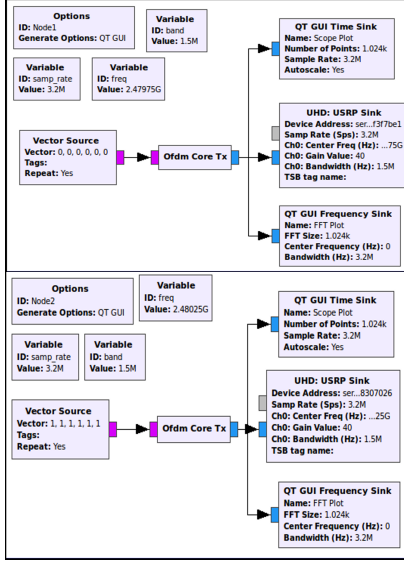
Options
ID: Node1
Generate Options: QT GUI

Variable
ID: band
Value: 1.5M

Variable
ID: samp_rate
Value: 3.2M

Variable
ID: freq
Value: 2.47975G

Vector Source
Vector: 0, 0, 0, 0, 0, 0
Tags:
Repeat: Yes

Ofdm Core Tx

QT GUI Time Sink
Name: Scope Plot
Number of Points: 1.024k
Sample Rate: 3.2M
Autoscale: Yes

UHD: USRP Sink
Device Address: ser...f3f7be1
Samp Rate (Sps): 3.2M
Ch0: Center Freq (Hz): ...75G
Ch0: Gain Value: 40
Ch0: Bandwidth (Hz): 1.5M
TSB tag name:

QT GUI Frequency Sink
Name: FFT Plot
FFT Size: 1.024k
Center Frequency (Hz): 0
Bandwidth (Hz): 3.2M

Options
ID: Node2
Generate Options: QT GUI

Variable
ID: freq
Value: 2.48025G

Variable
ID: samp_rate
Value: 3.2M

Variable
ID: band
Value: 1.5M

Vector Source
Vector: 1, 1, 1, 1, 1, 1
Tags:
Repeat: Yes

Ofdm Core Tx

QT GUI Time Sink
Name: Scope Plot
Number of Points: 1.024k
Sample Rate: 3.2M
Autoscale: Yes

UHD: USRP Sink
Device Address: ser...8307026
Samp Rate (Sps): 3.2M
Ch0: Center Freq (Hz): ...25G
Ch0: Gain Value: 40
Ch0: Bandwidth (Hz): 1.5M
TSB tag name:

QT GUI Frequency Sink
Name: FFT Plot
FFT Size: 1.024k
Center Frequency (Hz): 0
Bandwidth (Hz): 3.2M